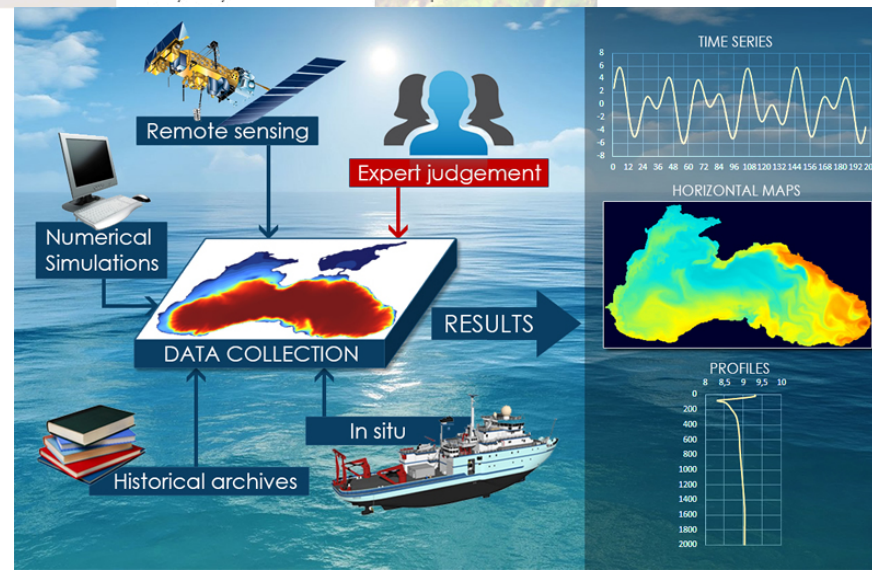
Remote sensing

Expert judgement

Numerical Simulations

DATA COLLECTION

RESULTS

In situ

Historical archives

TIME SERIES

8
6
4
2
0
-2
-4
-6
-8
0 12 24 36 48 60 72 84 96 108 120 132 144 156 168 180 192 20

HORIZONTAL MAPS

PROFILES

8 8,5 9 9,5 10

0
200
400
600
800
1000
1200
1400
1600
1800
2000